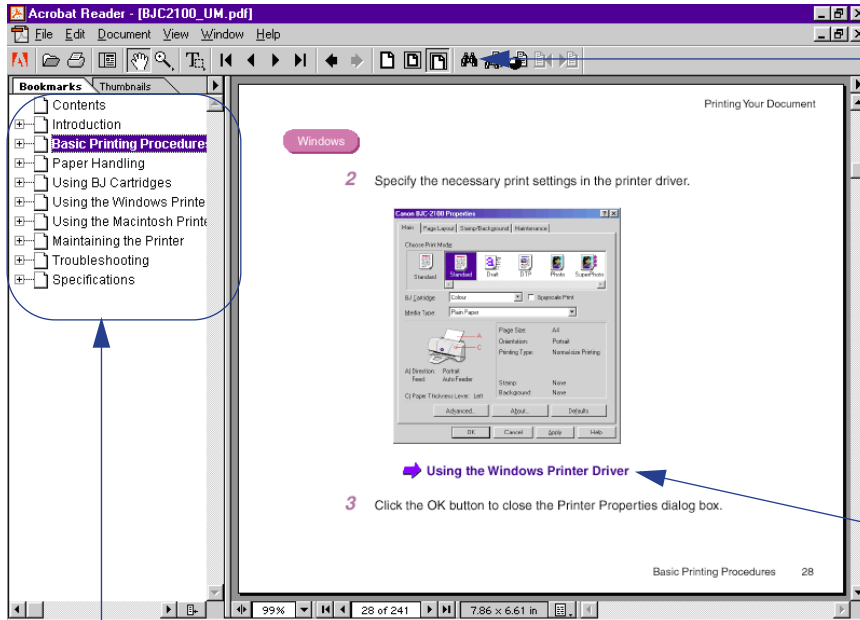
Acrobat Reader - [BJC2100_UM.pdf]

File Edit Document View Window Help

Bookmarks Thumbnails

Contents
Introduction
Basic Printing Procedures
Paper Handling
Using BJ Cartridges
Using the Windows Printe
Using the Macintosh Printe
Maintaining the Printer
Troubleshooting
Specifications

Printing Your Document

Windows

2 Specify the necessary print settings in the printer driver.

Canon BJC-2100 Properties

Main | Page Layout | Stamp/Background | Maintenance

Choose Print Mode

Standard Standard Draft DTP Photo SuperPhoto

BJ Cartridge: Colour Grayscale Print

Media Type: Plain Paper

A
C

A) Direction: Portrait
Feed: Auto Feeder

C) Paper Thickness Lever: Left

Page Size: A4
Orientation: Portrait
Printing Type: Normal-size Printing

Stamp: None
Background: None

Advanced... About... Defaults

OK Cancel Apply Help

Using the Windows Printer Driver

3 Click the OK button to close the Printer Properties dialog box.

Basic Printing Procedures 28

99% 28 of 241 7.86 x 6.61 in